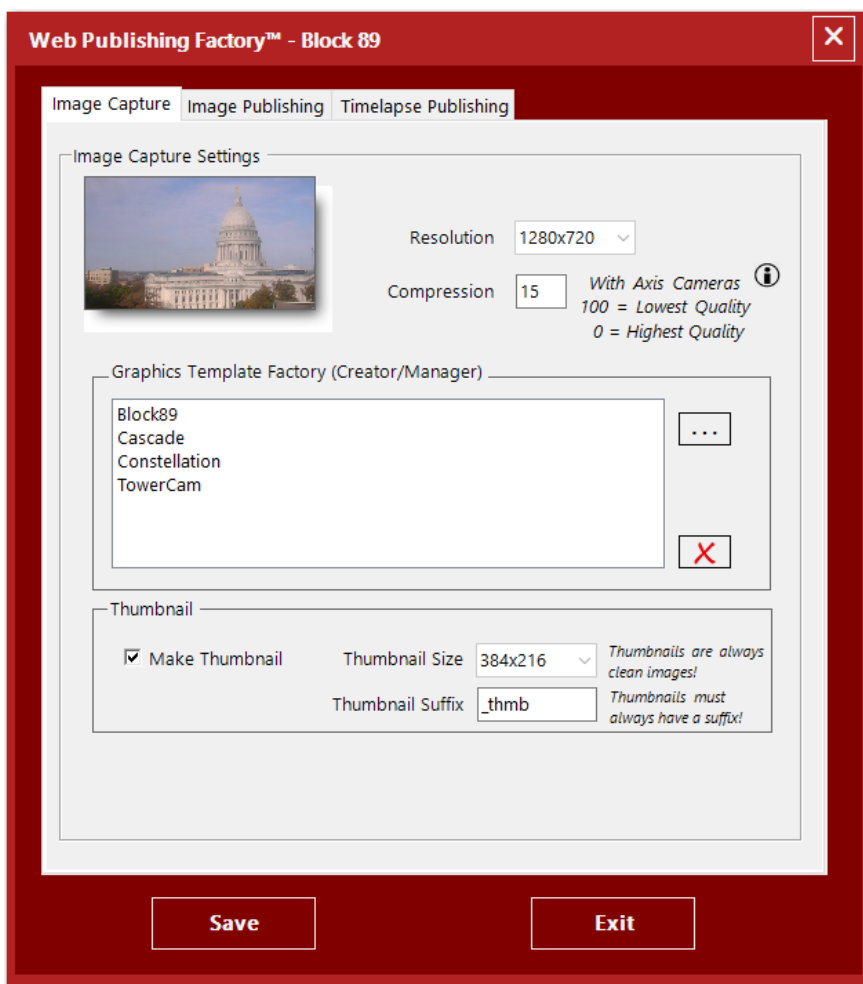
Web Publishing Factory™ - Block 89

Image Capture | Image Publishing | Timelapse Publishing

Image Capture Settings

Resolution 1280x720

Compression 15

With Axis Cameras
100 = Lowest Quality
0 = Highest Quality

Graphics Template Factory (Creator/Manager)

Block89
Cascade
Constellation
TowerCam

...

Thumbnail

Make Thumbnail

Thumbnail Size 384x216

Thumbnails are always clean images!

Thumbnail Suffix _thmb

Thumbnails must always have a suffix!

Save

Exit